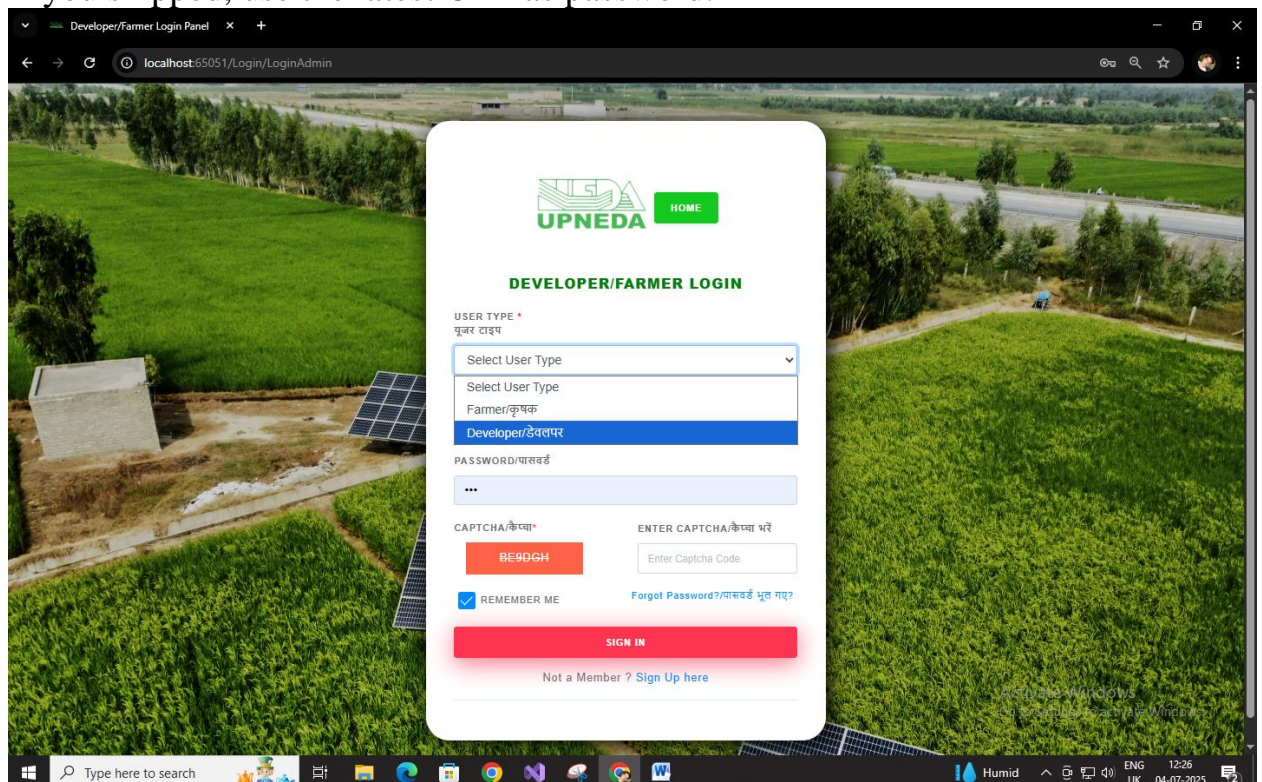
Developer/Farmer Login Panel ×
localhost:65051/Login/LoginAdmin

UPNEDA
HOME

DEVELOPER/FARMER LOGIN

USER TYPE *
यूजर टाइप

Select User Type

Select User Type
Farmer/कृषक
Developer/डेवलपर

PASSWORD/पासवर्ड

•••

CAPTCHA/कैप्चा*
BE9DGH

ENTER CAPTCHA/कैप्चा भरें
Enter Captcha Code

REMEMBER ME
Forgot Password?/पासवर्ड भूल गए?

SIGN IN

Not a Member ? Sign Up here

Activate Windows
Go to Settings to activate Windows.

Type here to search
Humid
ENG UK
12:26
04-07-2025